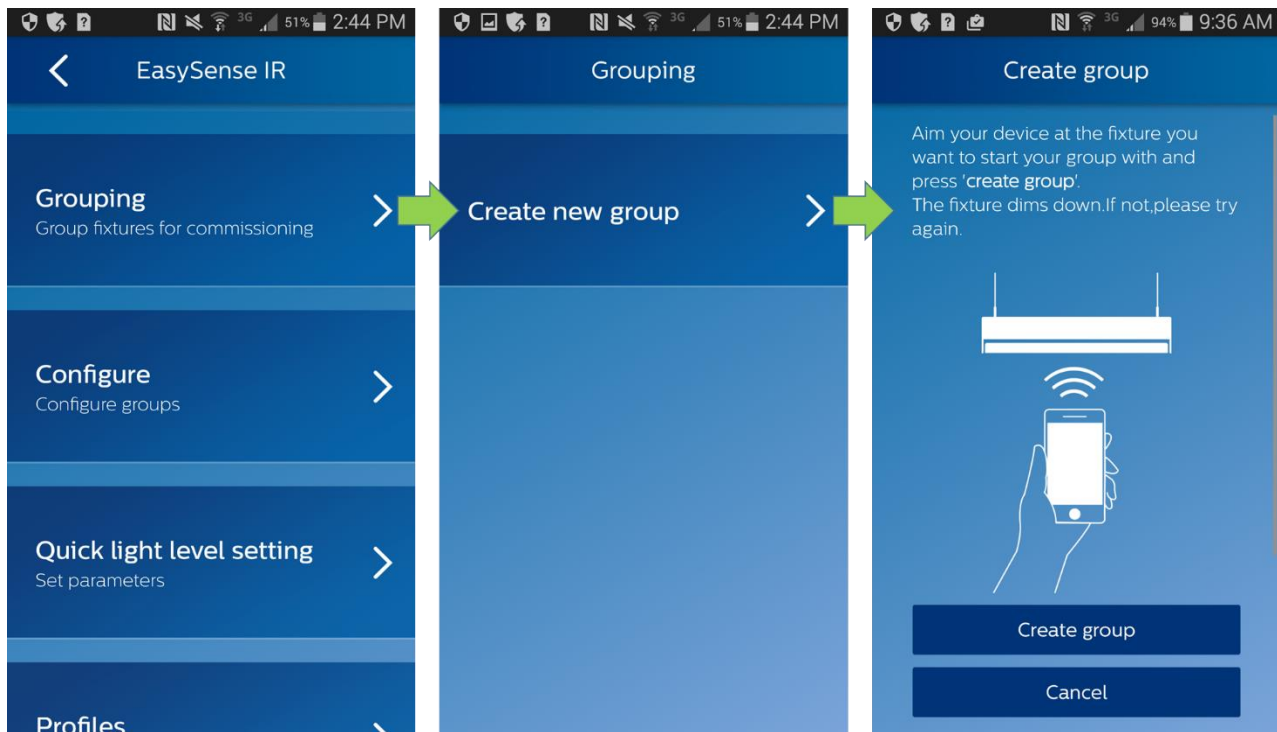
3G 51% 2:44 PM

EasySense IR

Grouping
Group fixtures for commissioning

Configure
Configure groups

Quick light level setting
Set parameters

Profiles

3G 51% 2:44 PM

Grouping

Create new group

3G 94% 9:36 AM

Create group

Aim your device at the fixture you want to start your group with and press 'create group'.
The fixture dims down.If not,please try again.

Create group

Cancel